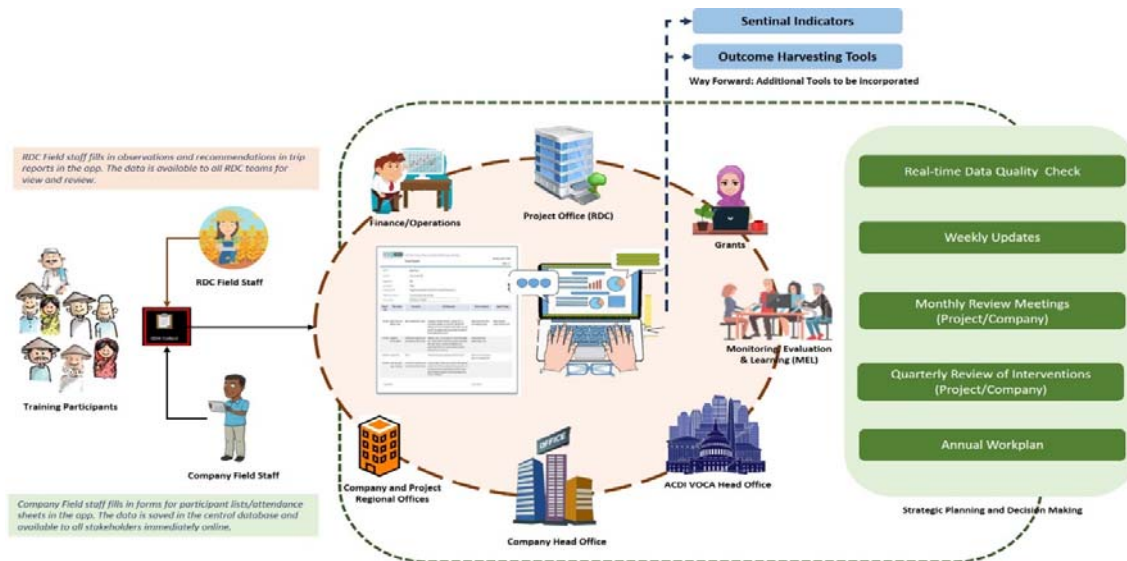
Sentinal Indicators

Outcome Harvesting Tools

Way Forward: Additional Tools to be Incorporated

RDC Field staff fills in observations and recommendations in trip reports in the app. The data is available to all RDC teams for view and review.

RDC Field Staff

Training Participants

Company Field Staff

Company Field staff fills in forms for participant lists/attendance sheets in the app. The data is saved in the central database and available to all stakeholders immediately online.

Finance/Operations

Project Office (RDC)

Grants

Monitoring, Evaluation & Learning (MEL)

Company and Project Regional Offices

OFFICE

Company Head Office

ACDI VOCA Head Office

Real-time Data Quality Check

Weekly Updates

Monthly Review Meetings (Project/Company)

Quarterly Review of Interventions (Project/Company)

Annual Workplan

Strategic Planning and Decision Making